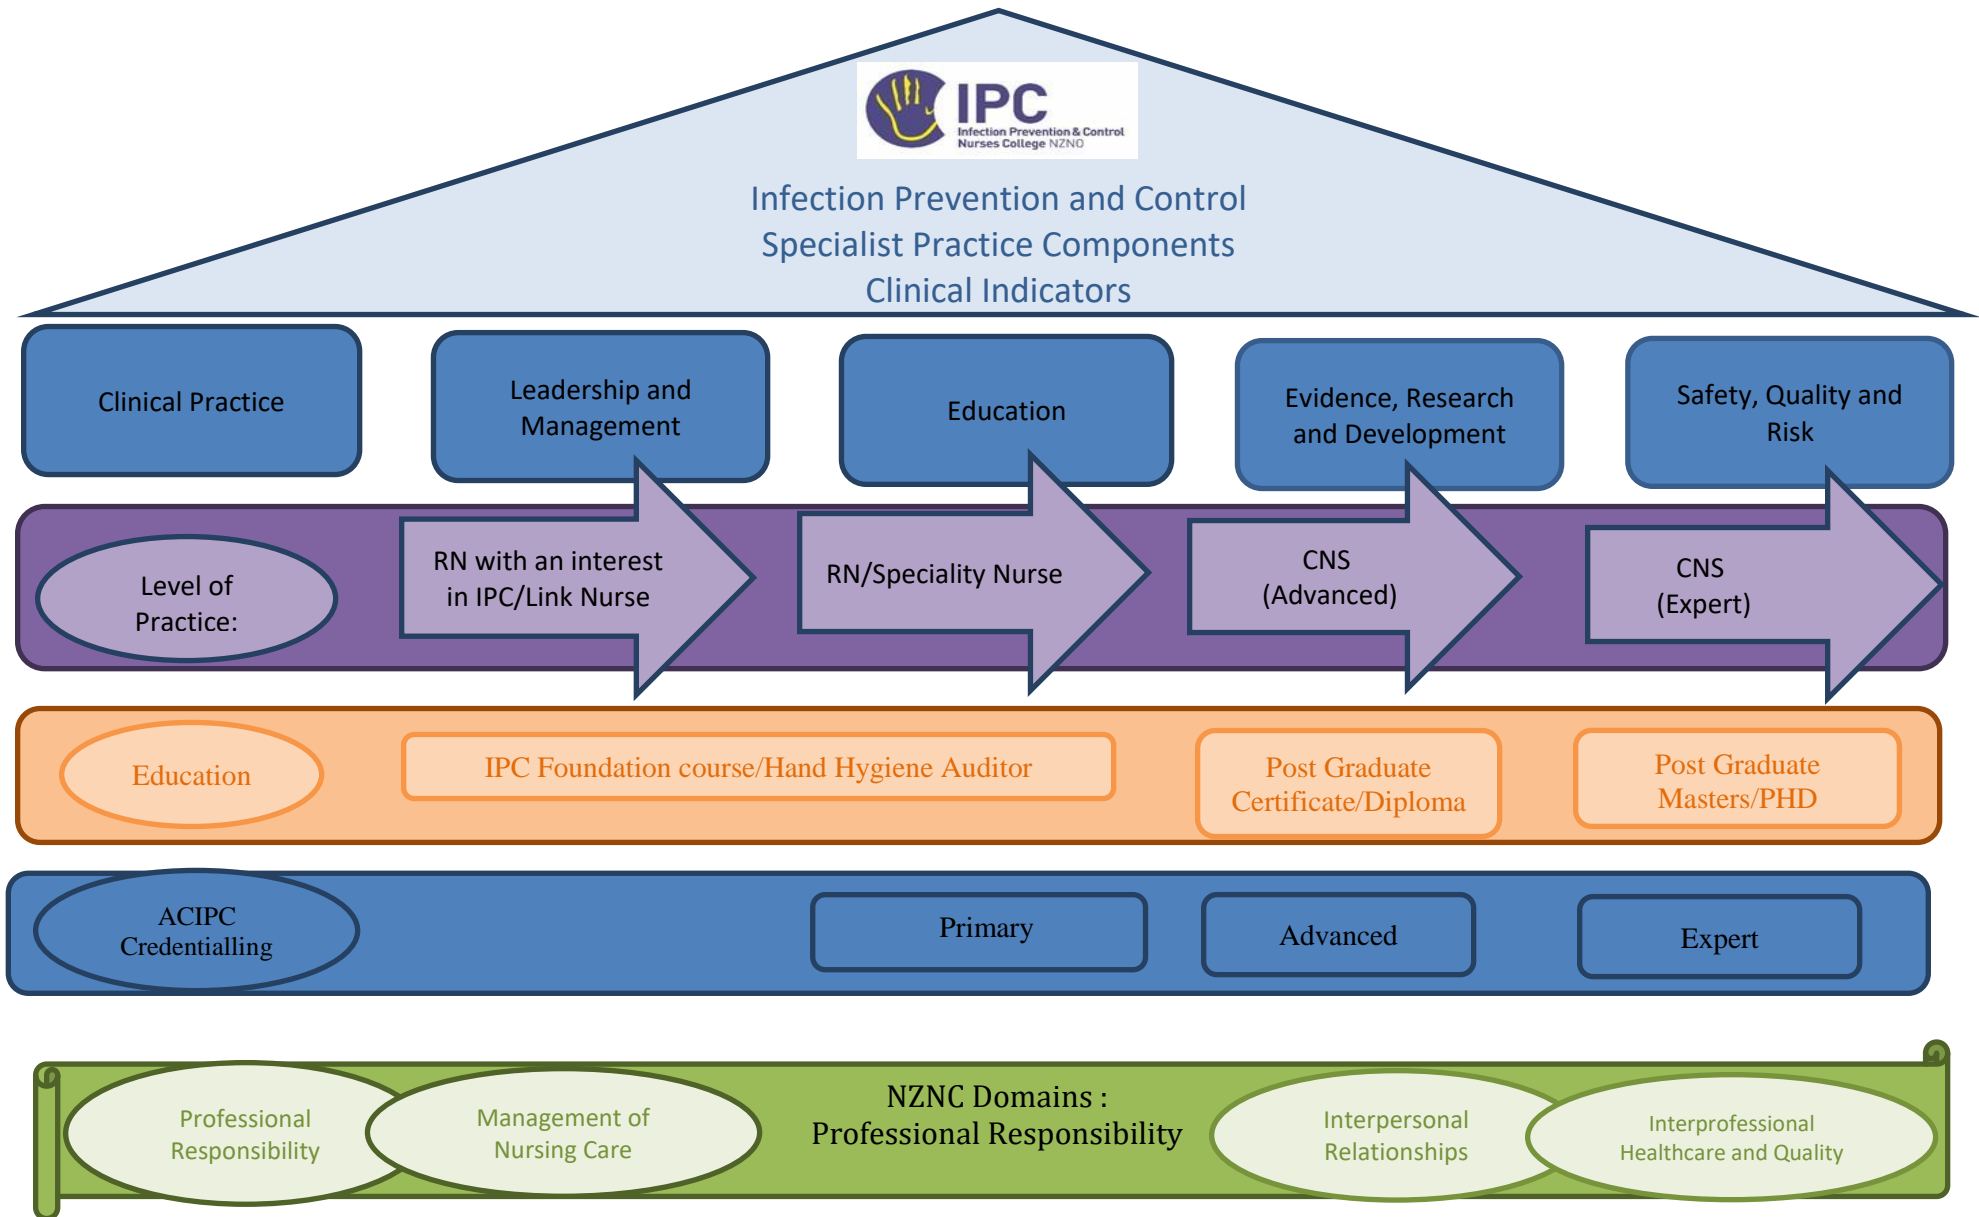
IPC
Infection Prevention & Control Nurses College NZNO

Infection Prevention and Control
Specialist Practice Components
Clinical Indicators

Clinical Practice

Leadership and Management

Education

Evidence, Research and Development

Safety, Quality and Risk

Level of Practice:

RN with an interest in IPC/Link Nurse

RN/Speciality Nurse

CNS (Advanced)

CNS (Expert)

Education

IPC Foundation course/Hand Hygiene Auditor

Post Graduate Certificate/Diploma

Post Graduate Masters/PHD

ACIPC Credentialling

Primary

Advanced

Expert

Professional Responsibility

Management of Nursing Care

NZNC Domains :
Professional Responsibility

Interpersonal Relationships

Interprofessional Healthcare and Quality